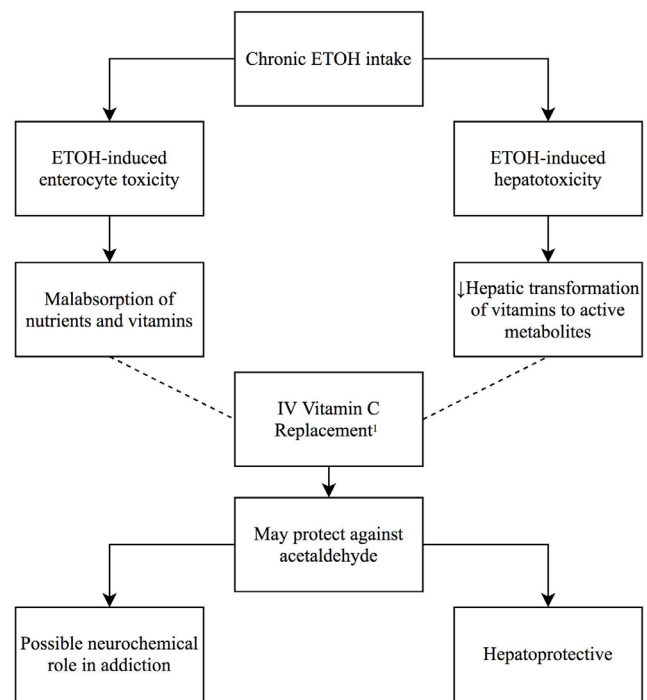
Chronic ETOH intake

ETOH-induced enterocyte toxicity

ETOH-induced hepatotoxicity

Malabsorption of nutrients and vitamins

↓Hepatic transformation of vitamins to active metabolites

IV Vitamin C Replacement$^1$

May protect against acetaldehyde

Possible neurochemical role in addiction

Hepatoprotective